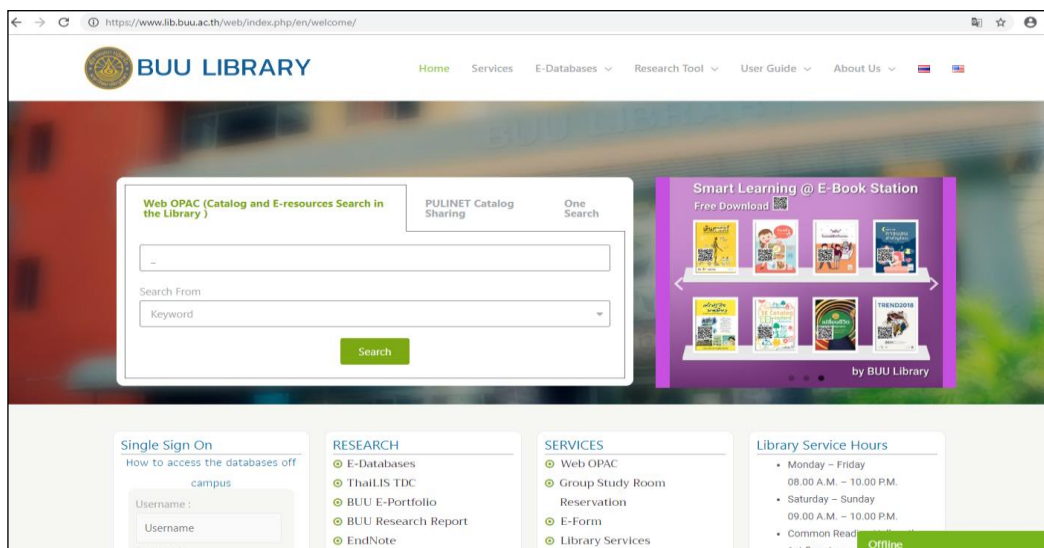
https://www.lib.buu.ac.th/web/index.php/en/welcome/

BUU LIBRARY

Home Services E-Databases Research Tool User Guide About Us

Web OPAC (Catalog and E-resources Search in the Library ) PULINET Catalog Sharing One Search

Search From

Keyword

Search

Smart Learning @ E-Book Station

Free Download

TREND2018

by BUU Library

Single Sign On

How to access the databases off campus

Username :

Username

RESEARCH

E-Databases

ThaiLIS TDC

BUU E-Portfolio

BUU Research Report

EndNote

SERVICES

Web OPAC

Group Study Room Reservation

E-Form

Library Services

Library Service Hours

Monday – Friday

08.00 A.M. – 10.00 P.M.

Saturday – Sunday

09.00 A.M. – 10.00 P.M.

Common Readi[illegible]

Offline